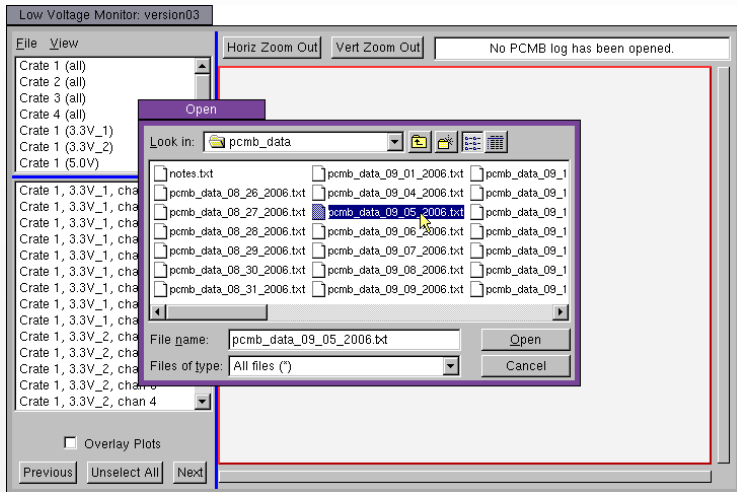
Low Voltage Monitor: version03

File View

Crate 1 (all)
Crate 2 (all)
Crate 3 (all)
Crate 4 (all)
Crate 1 (3.3V_1)
Crate 1 (3.3V_2)
Crate 1 (5.0V)

Crate 1, 3.3V_1, cha
Crate 1, 3.3V_1, cha
Crate 1, 3.3V_1, cha
Crate 1, 3.3V_1, cha
Crate 1, 3.3V_1, cha
Crate 1, 3.3V_1, cha
Crate 1, 3.3V_1, cha
Crate 1, 3.3V_1, cha
Crate 1, 3.3V_1, cha
Crate 1, 3.3V_2, cha
Crate 1, 3.3V_2, cha
Crate 1, 3.3V_2, cha
Crate 1, 3.3V_2, chan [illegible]
Crate 1, 3.3V_2, chan 4

Overlay Plots

Previous Unselect All Next

Horiz Zoom Out Vert Zoom Out No PCMB log has been opened.

Open

Look in: pcmb_data

notes.txt
pcmb_data_08_26_2006.txt
pcmb_data_08_27_2006.txt
pcmb_data_08_28_2006.txt
pcmb_data_08_29_2006.txt
pcmb_data_08_30_2006.txt
pcmb_data_08_31_2006.txt
pcmb_data_09_01_2006.txt
pcmb_data_09_04_2006.txt
pcmb_data_09_05_2006.txt
pcmb_data_09_06_2006.txt
pcmb_data_09_07_2006.txt
pcmb_data_09_08_2006.txt
pcmb_data_09_09_2006.txt
pcmb_data_09_1
pcmb_data_09_1
pcmb_data_09_1
pcmb_data_09_1
pcmb_data_09_1
pcmb_data_09_1
pcmb_data_09_1

File name: pcmb_data_09_05_2006.txt Open
Files of type: All files (*) Cancel